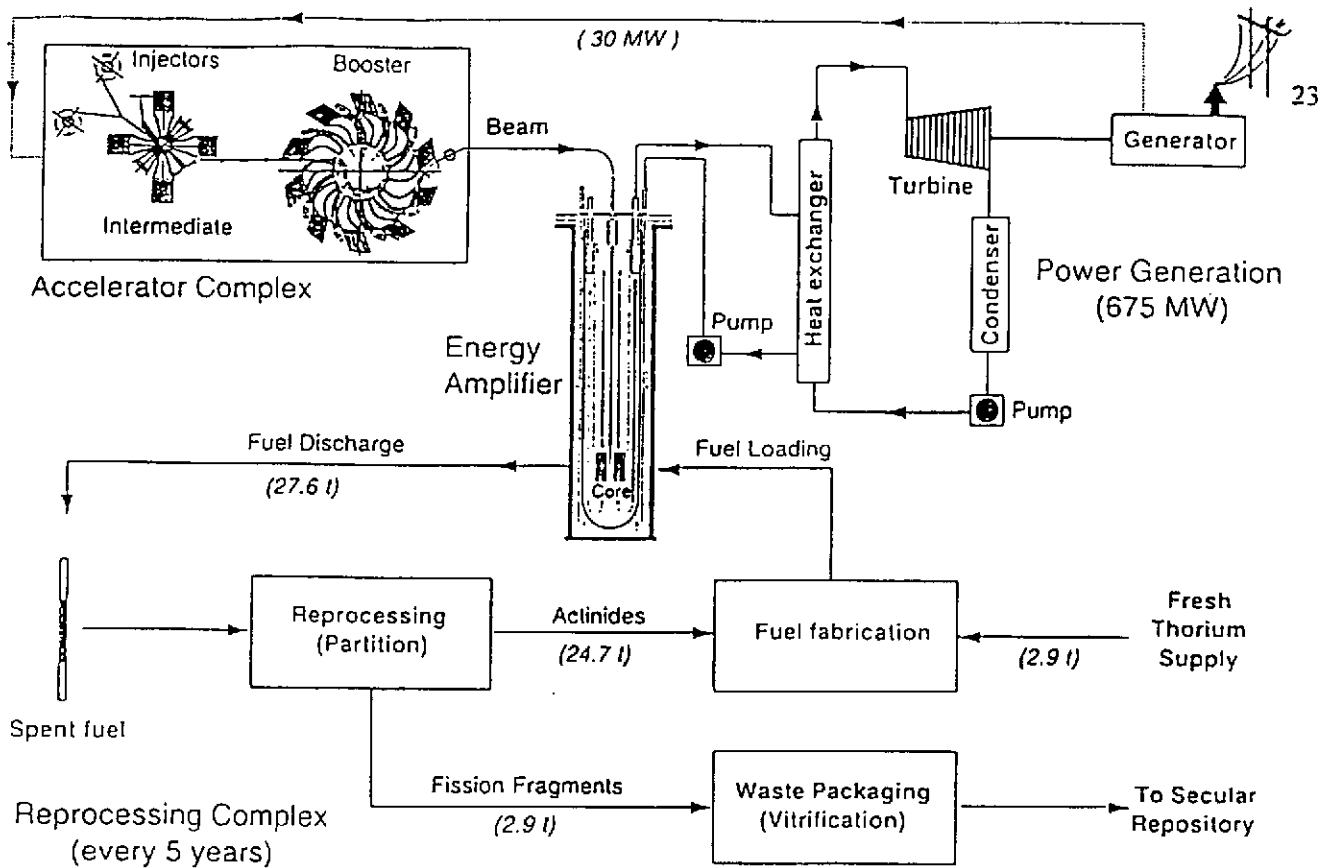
( 30 MW )

23

Injectors

Booster

Beam

Intermediate

Accelerator Complex

Heat exchanger

Turbine

Generator

Condenser

Power Generation
(675 MW)

Pump

Energy
Amplifier

Pump

Fuel Discharge

(27.6 t)

Fuel Loading

Core

Reprocessing
(Partition)

Actinides

(24.7 t)

Fuel fabrication

(2.9 t)

Fresh
Thorium
Supply

Spent fuel

Fission Fragments

(2.9 t)

Waste Packaging
(Vitrification)

To Secular
Repository

Reprocessing Complex
(every 5 years)